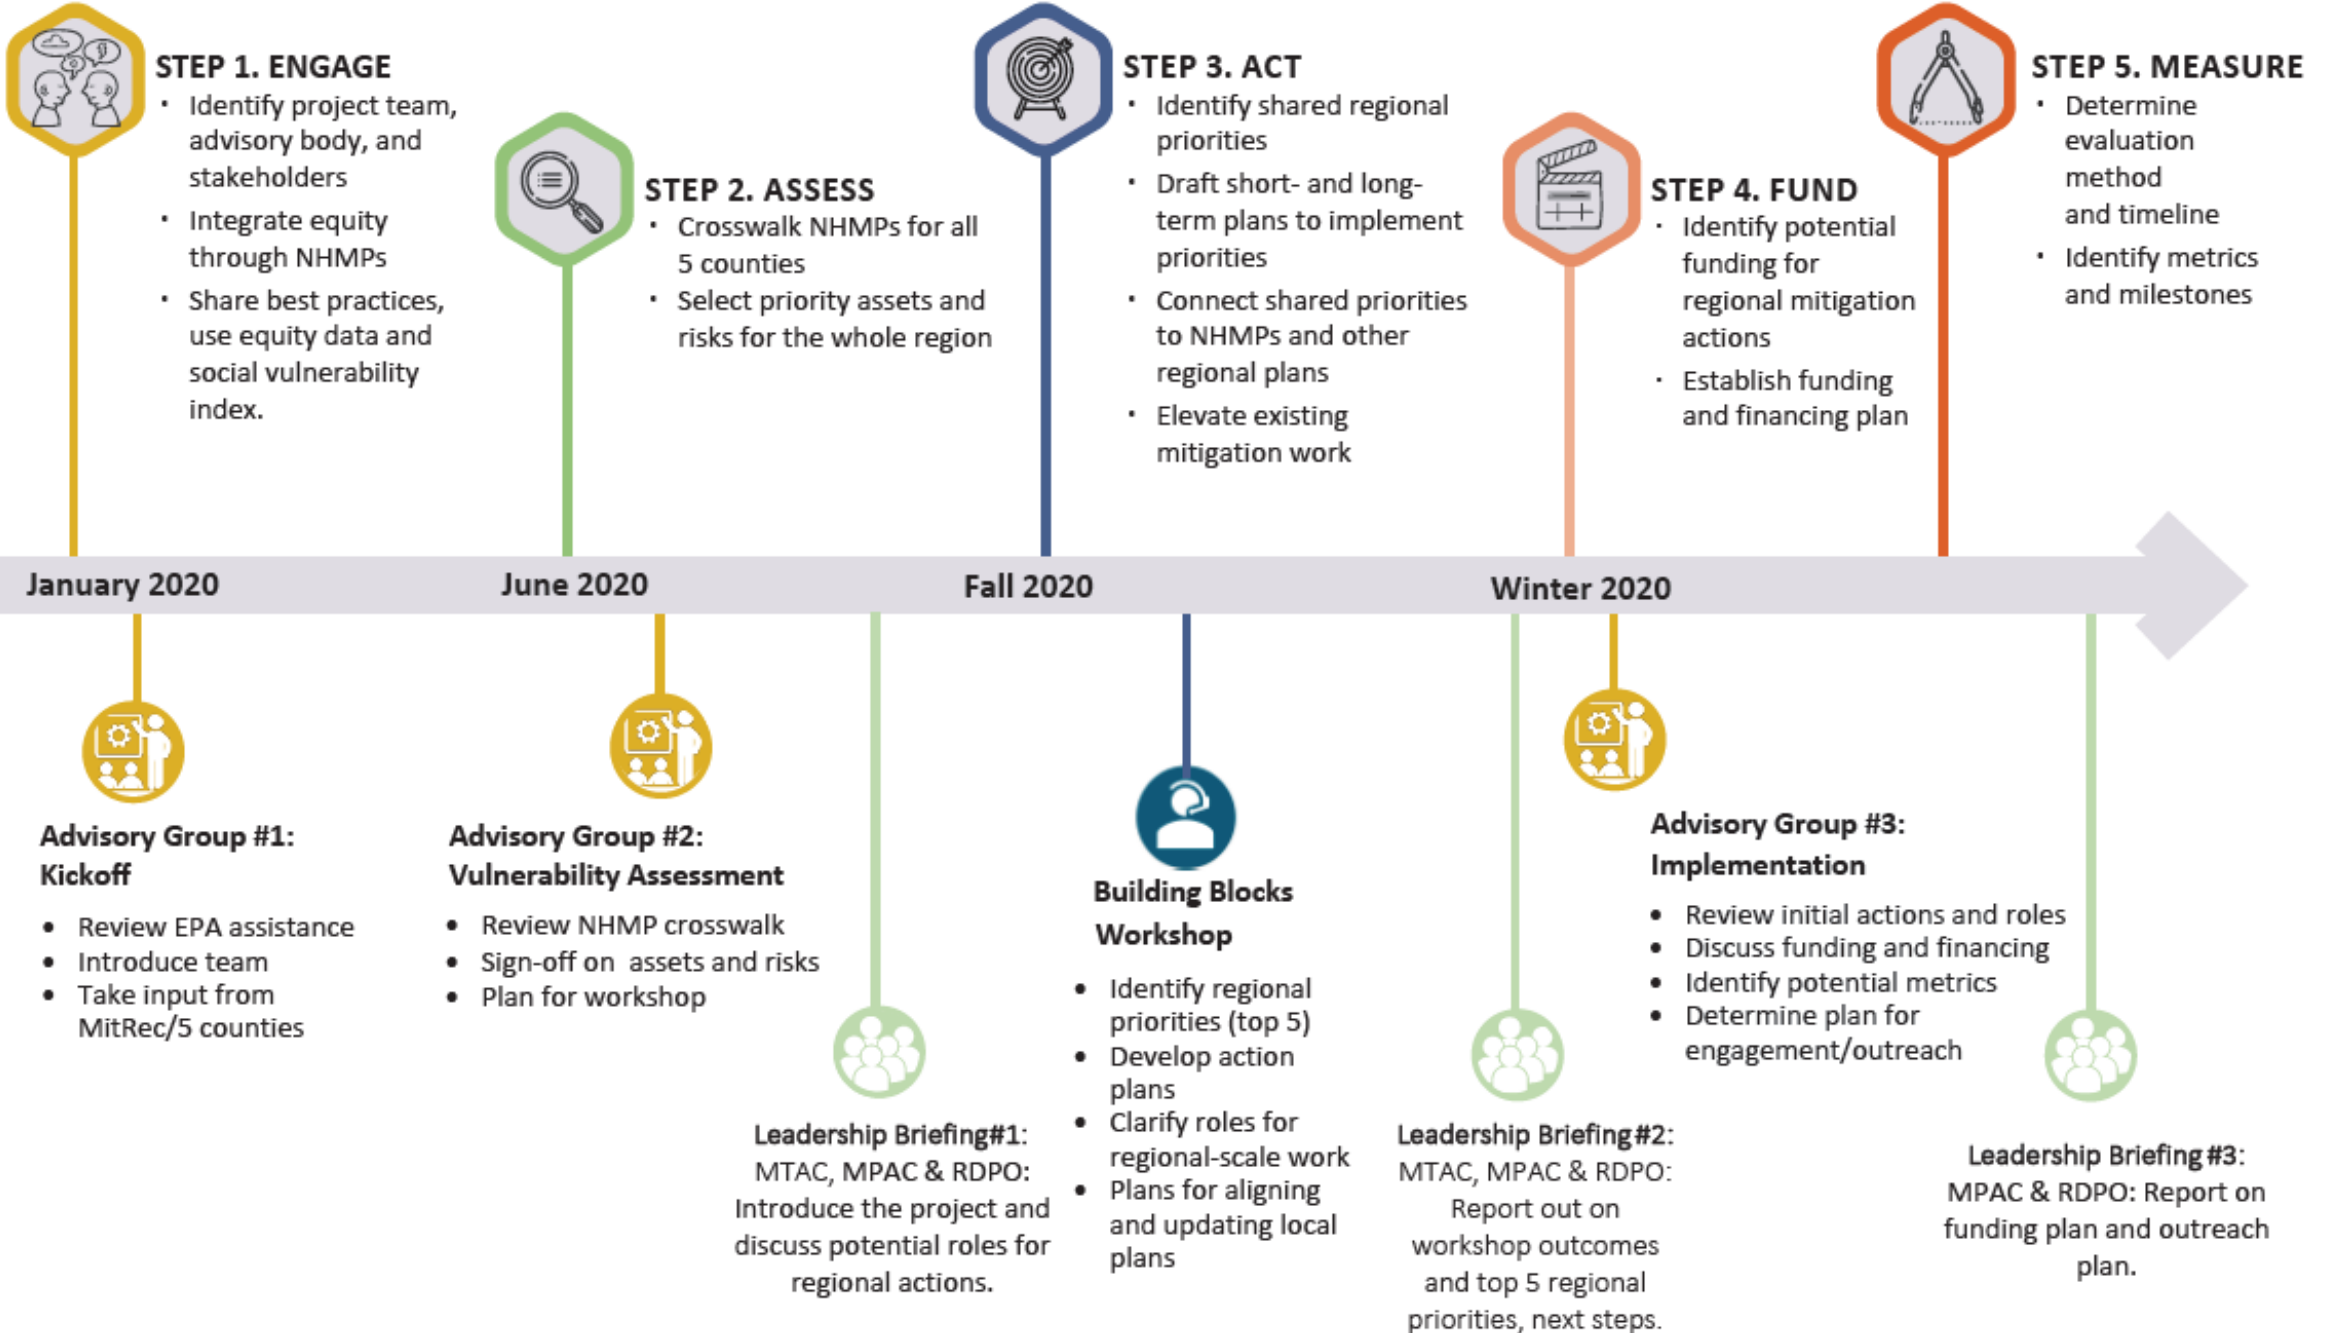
STEP 1. ENGAGE
- Identify project team, advisory body, and stakeholders
- Integrate equity through NHMPs
- Share best practices, use equity data and social vulnerability index.

STEP 2. ASSESS
- Crosswalk NHMPs for all 5 counties
- Select priority assets and risks for the whole region

STEP 3. ACT
- Identify shared regional priorities
- Draft short- and long-term plans to implement priorities
- Connect shared priorities to NHMPs and other regional plans
- Elevate existing mitigation work

STEP 4. FUND
- Identify potential funding for regional mitigation actions
- Establish funding and financing plan

STEP 5. MEASURE
- Determine evaluation method and timeline
- Identify metrics and milestones

January 2020

June 2020

Fall 2020

Winter 2020

Advisory Group #1: Kickoff
- Review EPA assistance
- Introduce team
- Take input from MitRec/5 counties

Advisory Group #2: Vulnerability Assessment
- Review NHMP crosswalk
- Sign-off on assets and risks
- Plan for workshop

Leadership Briefing#1: MTAC, MPAC & RDPO: Introduce the project and discuss potential roles for regional actions.

Building Blocks Workshop
- Identify regional priorities (top 5)
- Develop action plans
- Clarify roles for regional-scale work
- Plans for aligning and updating local plans

Leadership Briefing#2: MTAC, MPAC & RDPO: Report out on workshop outcomes and top 5 regional priorities, next steps.

Advisory Group #3: Implementation
- Review initial actions and roles
- Discuss funding and financing
- Identify potential metrics
- Determine plan for engagement/outreach

Leadership Briefing #3: MPAC & RDPO: Report on funding plan and outreach plan.